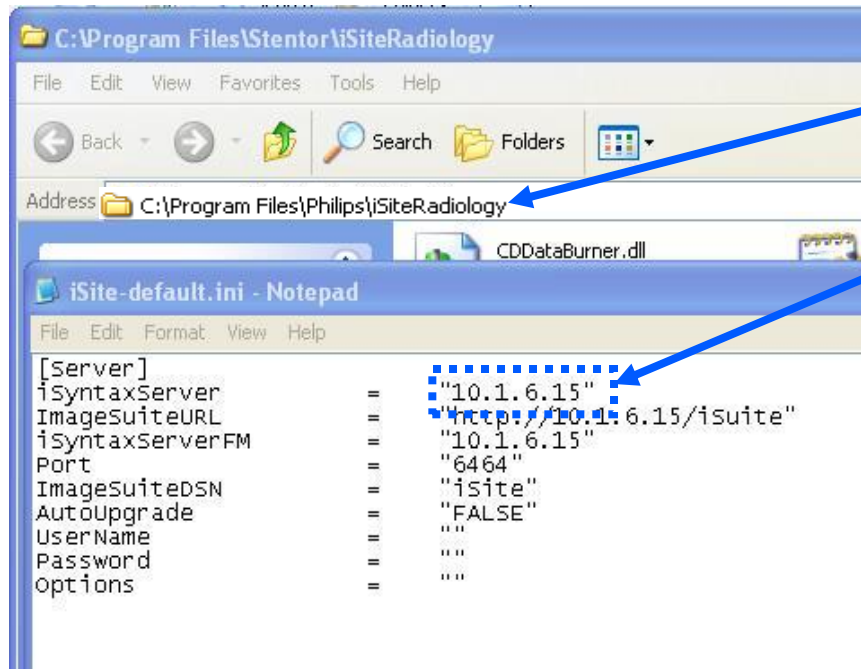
C:\Program Files\Stentor\iSiteRadiology

File Edit View Favorites Tools Help

Back Search Folders

Address C:\Program Files\Philips\iSiteRadiology

CDDataBurner.dll

iSite-default.ini - Notepad

File Edit Format View Help

[Server]
iSyntaxServer = "10.1.6.15"
ImageSuiteURL = "http://10.1.6.15/isuite"
iSyntaxServerFM = "10.1.6.15"
Port = "6464"
ImageSuiteDSN = "isite"
AutoUpgrade = "FALSE"
UserName = ""
Password = ""
Options = ""